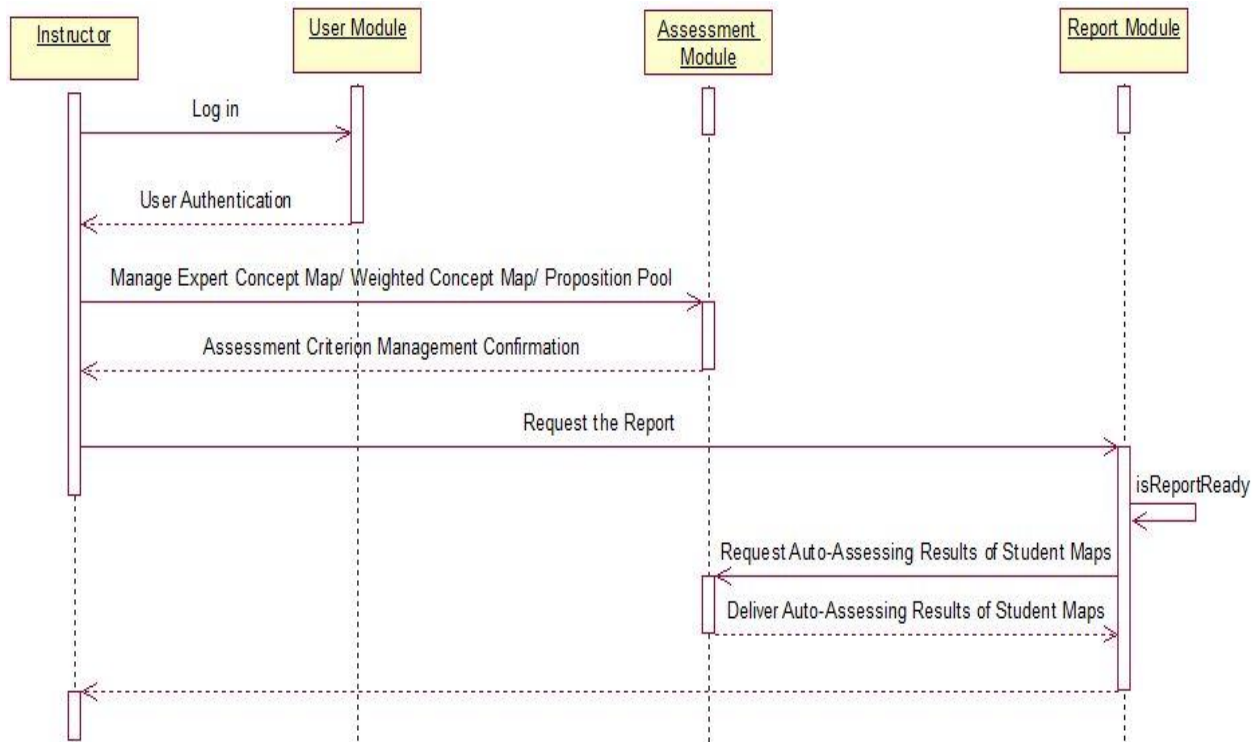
Instruct or

User Module

Assessment Module

Report Module

Log in

User Authentication

Manage Expert Concept Map/ Weighted Concept Map/ Proposition Pool

Assessment Criterion Management Confirmation

Request the Report

isReportReady

Request Auto-Assessing Results of Student Maps

Deliver Auto-Assessing Results of Student Maps